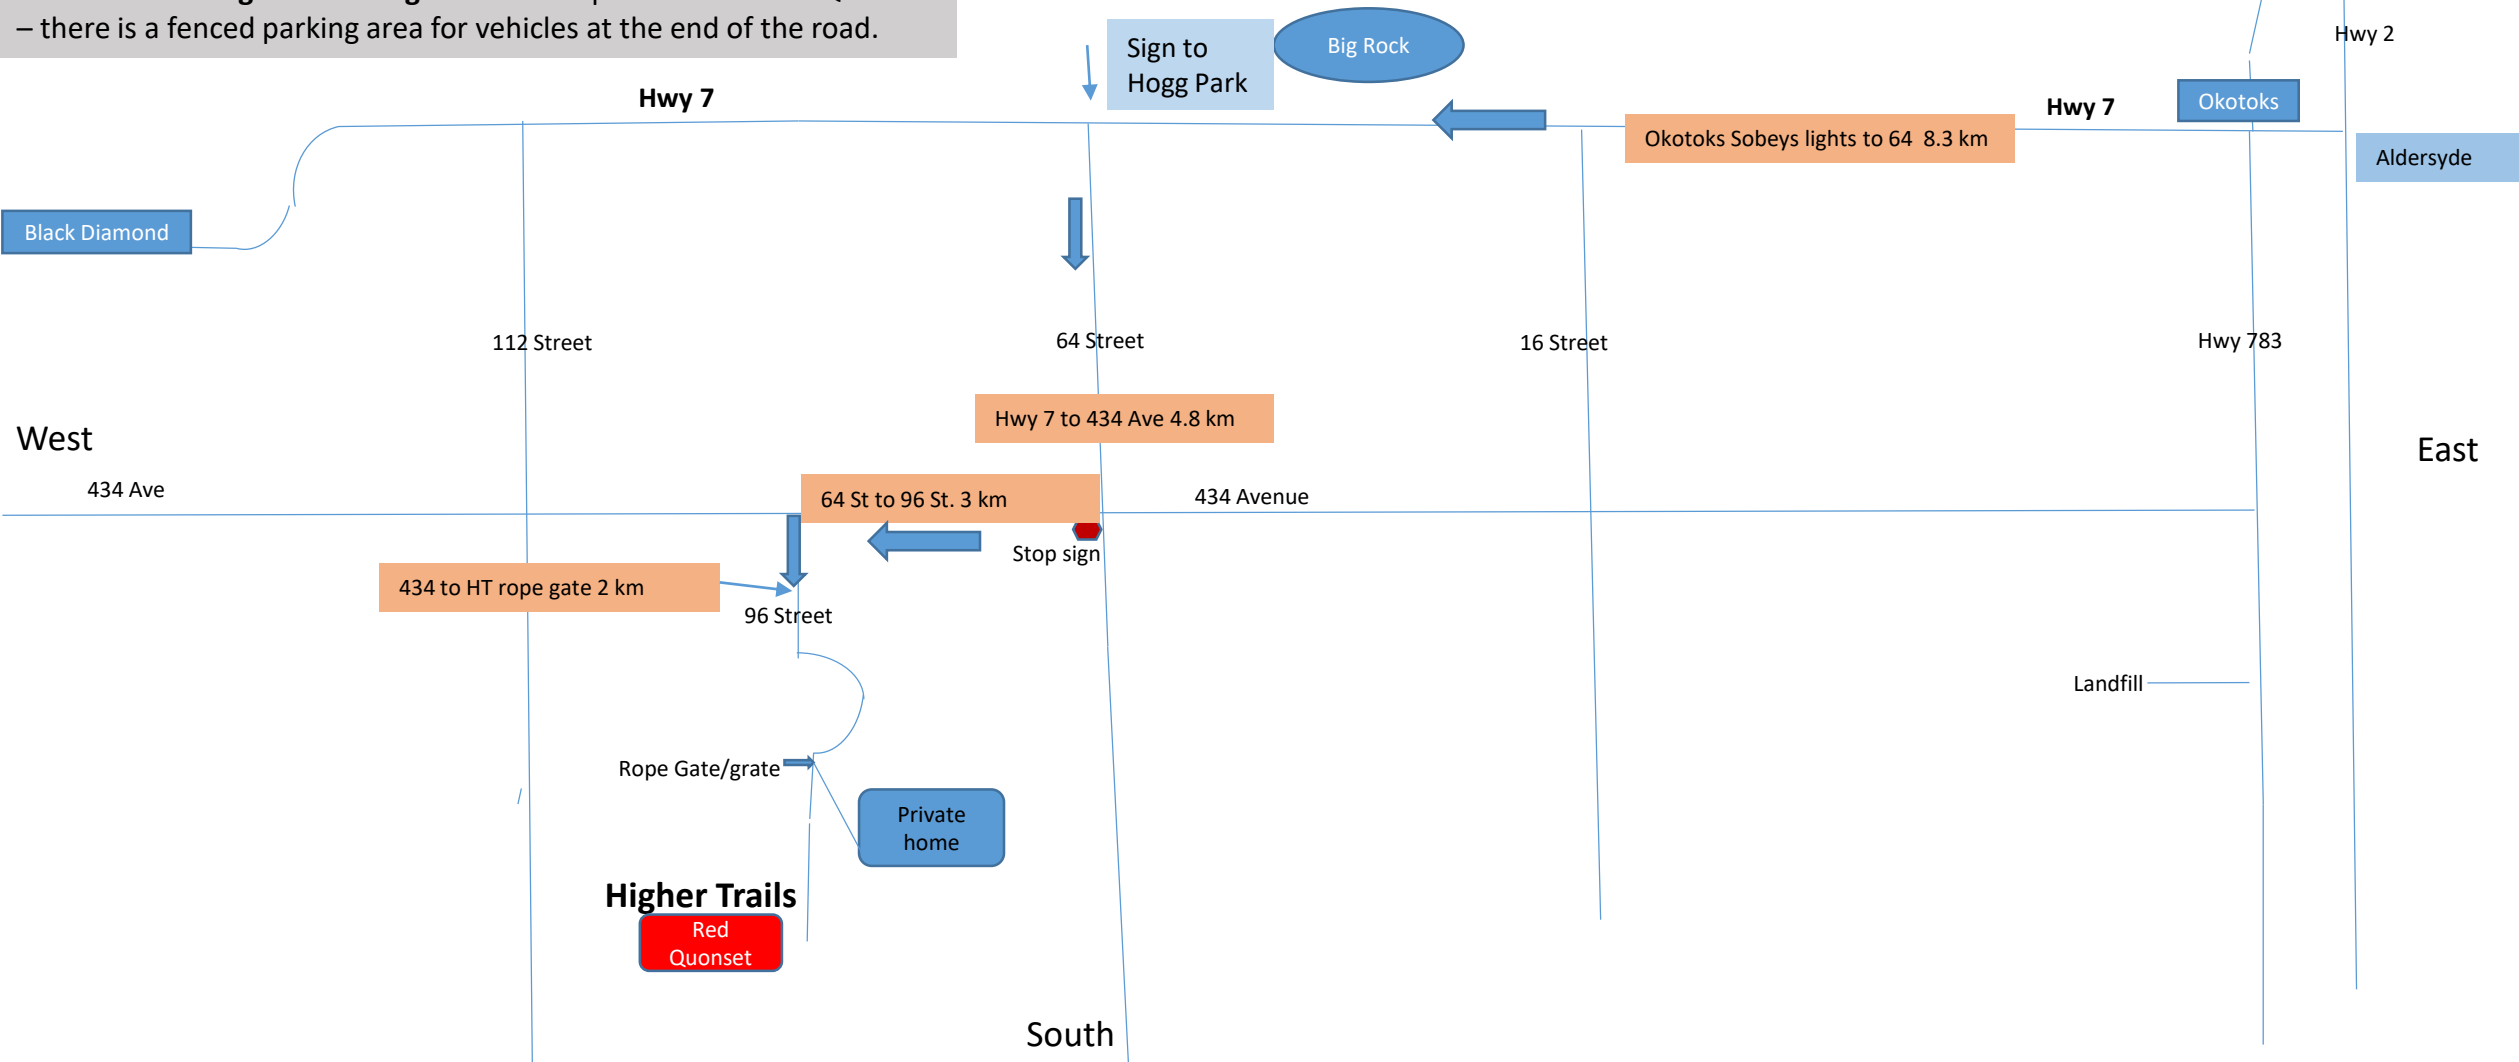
– there is a fenced parking area for vehicles at the end of the road.

Sign to Hogg Park

Big Rock

Hwy 2

Hwy 7

Hwy 7

Okotoks

Okotoks Sobeys lights to 64 8.3 km

Aldersyde

Black Diamond

112 Street

64 Street

16 Street

Hwy 783

Hwy 7 to 434 Ave 4.8 km

West

East

434 Ave

64 St to 96 St. 3 km

434 Avenue

Stop sign

434 to HT rope gate 2 km

96 Street

Landfill

Rope Gate/grate

Private home

Higher Trails

Red Quonset

South